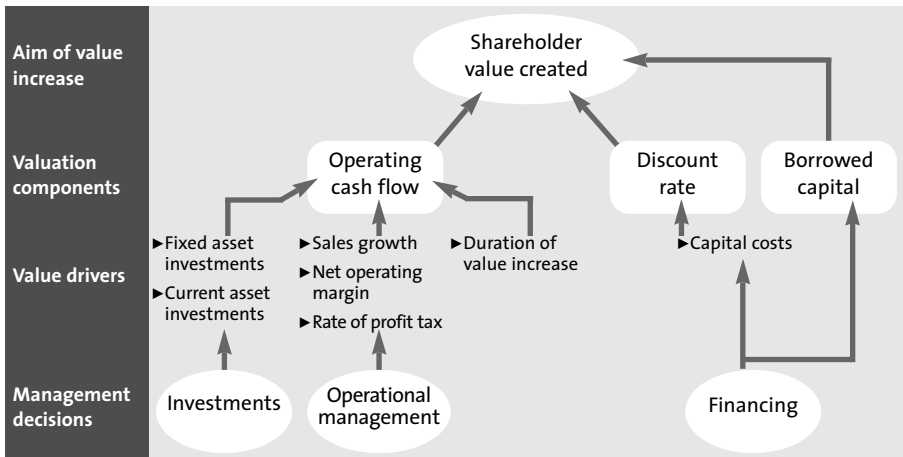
Aim of value increase

Valuation components

Value drivers

Management decisions

Shareholder value created

Operating cash flow

Discount rate

Borrowed capital

►Fixed asset investments
►Current asset investments

►Sales growth
►Net operating margin
►Rate of profit tax

►Duration of value increase

►Capital costs

Investments

Operational management

Financing